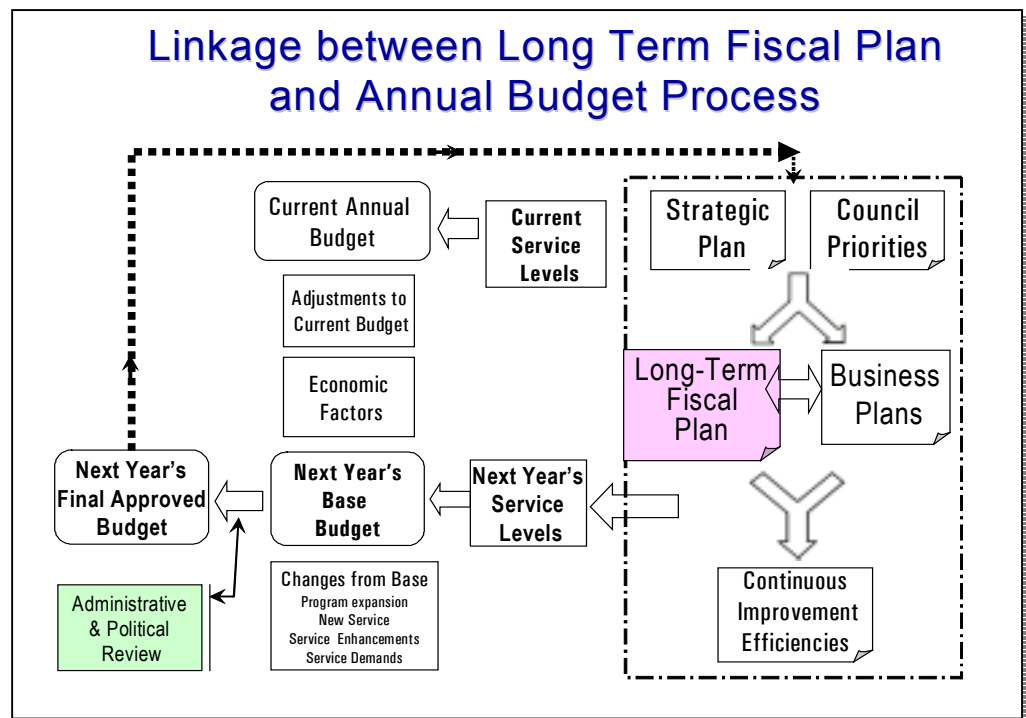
Linkage between Long Term Fiscal Plan and Annual Budget Process

Current Annual Budget

Current Service Levels

Strategic Plan

Council Priorities

Adjustments to Current Budget

Economic Factors

Long-Term Fiscal Plan

Business Plans

Next Year's Final Approved Budget

Next Year's Base Budget

Next Year's Service Levels

Administrative & Political Review

Changes from Base
Program expansion
New Service
Service Enhancements
Service Demands

Continuous Improvement Efficiencies